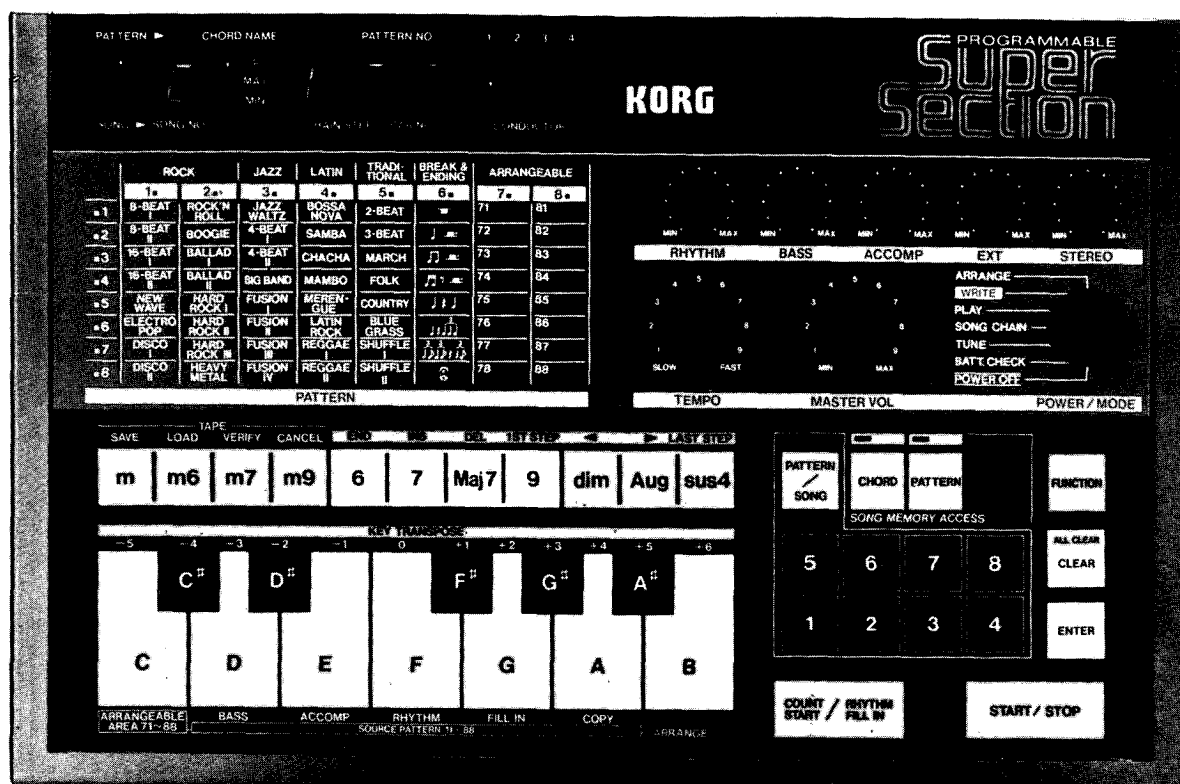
PATTERN ▶ CHORD NAME PATTERN NO 1 2 3 4

MAJ
MIN

SONG ▶ SONG NO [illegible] CONDUCTOR

KORG

PROGRAMMABLE
Super Section

| | ROCK | | JAZZ | LATIN | TRADITIONAL | BREAK & ENDING | ARRANGEABLE | |
|---|---|---|---|---|---|---|---|---|
| | 1■ | 2■ | 3■ | 4■ | 5■ | 6■ | 7■ | 8■ |
| ■1 | 8-BEAT I | ROCK'N ROLL | JAZZ WALTZ | BOSSA NOVA | 2-BEAT | | 71 | 81 |
| ■2 | 8-BEAT II | BOOGIE | 4-BEAT I | SAMBA | 3-BEAT | | 72 | 82 |
| ■3 | 16-BEAT I | BALLAD I | 4-BEAT II | CHACHA | MARCH | | 73 | 83 |
| ■4 | 16-BEAT II | BALLAD II | BIG BAND | MAMBO | FOLK | | 74 | 84 |
| ■5 | NEW WAVE | HARD ROCK I | FUSION I | MERENGUE | COUNTRY | | 75 | 85 |
| ■6 | ELECTRO POP | HARD ROCK II | FUSION II | LATIN ROCK | BLUE GRASS | | 76 | 86 |
| ■7 | DISCO I | HARD ROCK III | FUSION III | REGGAE I | SHUFFLE I | | 77 | 87 |
| ■8 | DISCO II | HEAVY METAL | FUSION IV | REGGAE II | SHUFFLE II | | 78 | 88 |

PATTERN

MIN MAX MIN MAX MIN MAX MIN MAX MIN MAX
RHYTHM BASS ACCOMP EXT STEREO

4 5 6 3 7 2 8 1 9 SLOW FAST
4 5 6 3 7 2 8 1 9 MIN MAX

ARRANGE
WRITE
PLAY
SONG CHAIN
TUNE
BATT CHECK
POWER OFF

TEMPO MASTER VOL POWER / MODE

TAPE
SAVE LOAD VERIFY CANCEL END INS DEL 1ST STEP ◀ ▶ LAST STEP

m m6 m7 m9 6 7 Maj7 9 dim Aug sus4

KEY TRANSPOSE
−5 −4 −3 −2 −1 0 +1 +2 +3 +4 +5 +6

C♯ D♯ F♯ G♯ A♯
C D E F G A B

ARRANGEABLE AREA 71~88 BASS ACCOMP RHYTHM FILL IN COPY
SOURCE PATTERN 11~88 ARRANGE

PATTERN / SONG
CHORD PATTERN
SONG MEMORY ACCESS
FUNCTION
5 6 7 8
ALL CLEAR CLEAR
1 2 3 4
ENTER

COUNT START / RHYTHM FILL IN
START / STOP